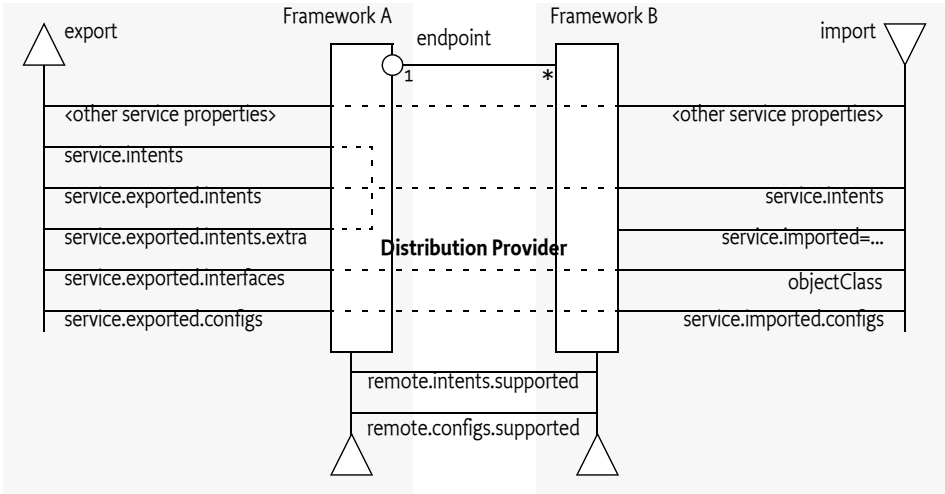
export

Framework A

endpoint

Framework B

import

1

*

<other service properties>

<other service properties>

service.intents

service.exported.intents

service.intents

service.exported.intents.extra

Distribution Provider

service.imported=...

service.exported.interfaces

objectClass

service.exported.configs

service.imported.configs

remote.intents.supported

remote.configs.supported